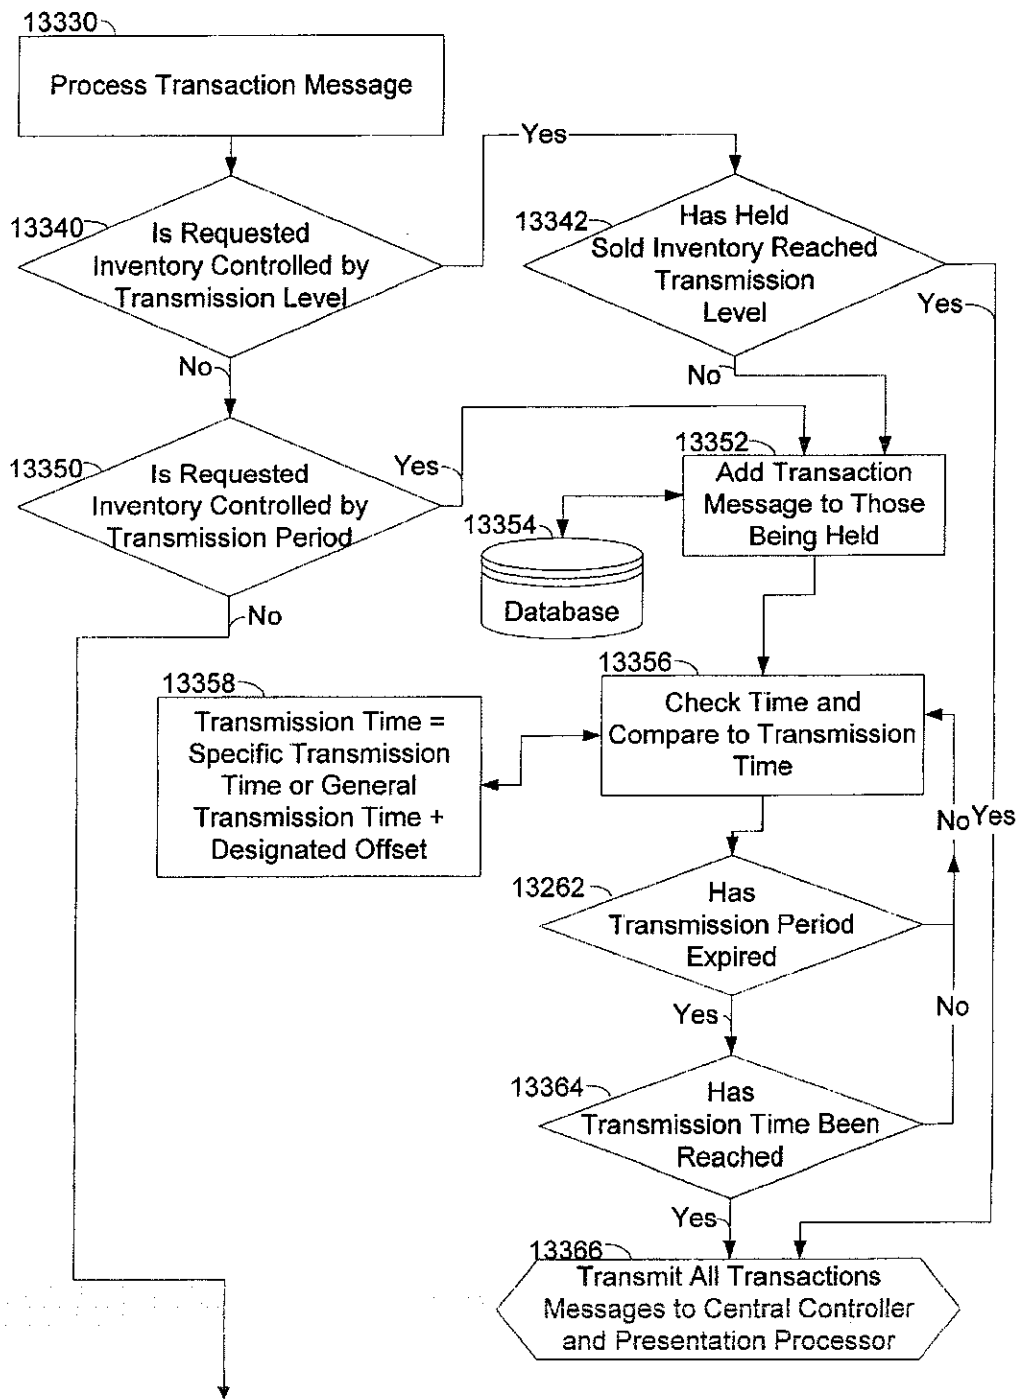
13330

Process Transaction Message

13340

Is Requested Inventory Controlled by Transmission Level

Yes

13342

Has Held Sold Inventory Reached Transmission Level

Yes

No

No

13350

Is Requested Inventory Controlled by Transmission Period

Yes

13352

Add Transaction Message to Those Being Held

13354

Database

No

13356

Check Time and Compare to Transmission Time

13358

Transmission Time = Specific Transmission Time or General Transmission Time + Designated Offset

No

Yes

13262

Has Transmission Period Expired

Yes

No

13364

Has Transmission Time Been Reached

Yes

13366

Transmit All Transactions Messages to Central Controller and Presentation Processor